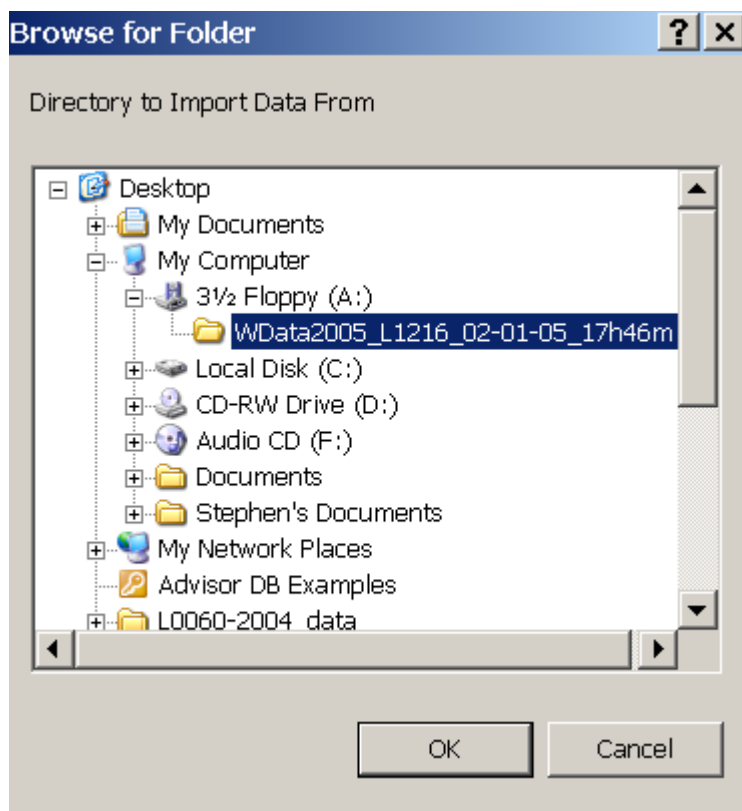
Browse for Folder

?

Directory to Import Data From

Desktop
My Documents
My Computer
3½ Floppy (A:)
WData2005_L1216_02-01-05_17h46m
Local Disk (C:)
CD-RW Drive (D:)
Audio CD (F:)
Documents
Stephen's Documents
My Network Places
Advisor DB Examples
L0060-2004_data

OK
Cancel